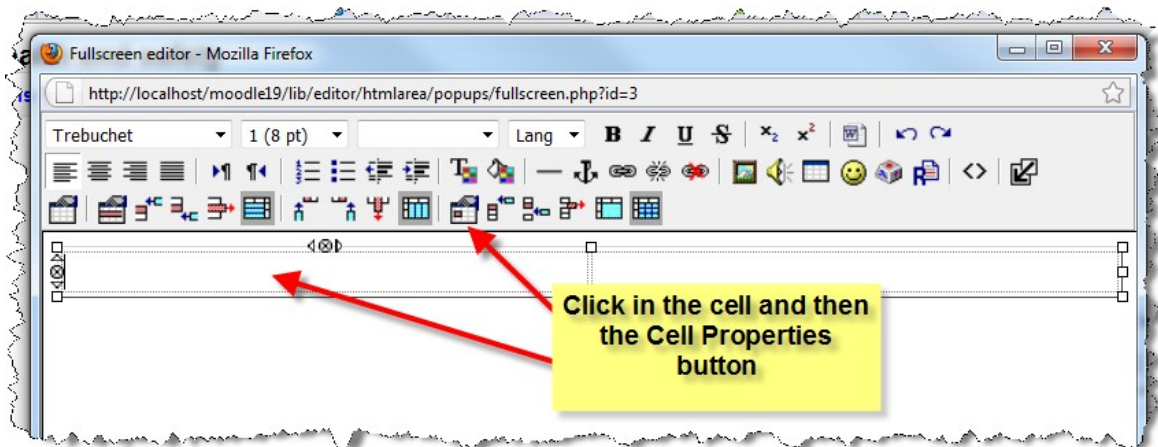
Fullscreen editor - Mozilla Firefox

http://localhost/moodle19/lib/editor/htmlarea/popups/fullscreen.php?id=3

Trebuchet
1 (8 pt)
Lang
B I U S $x_2$ $x^2$

Click in the cell and then the Cell Properties button